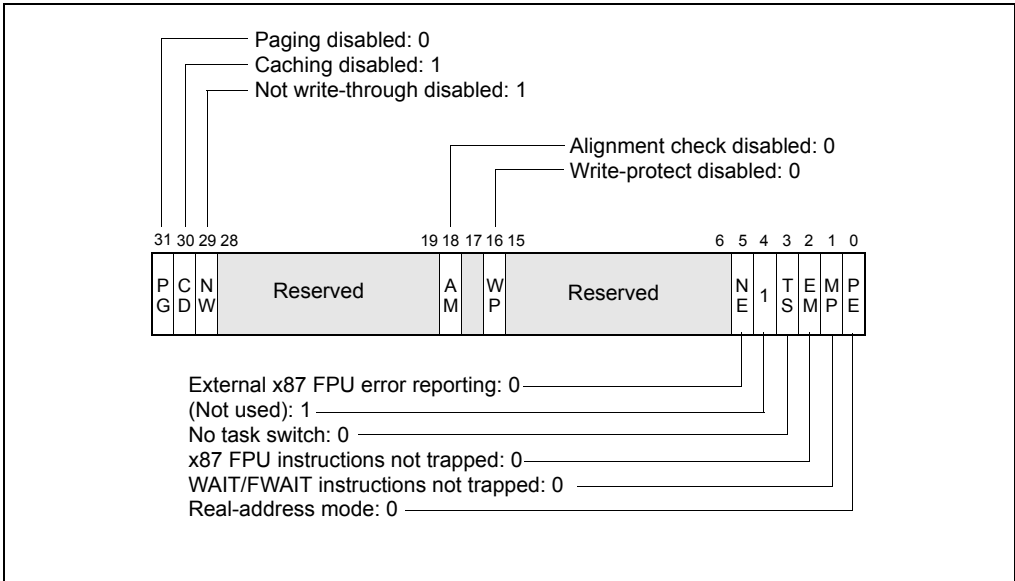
Paging disabled: 0
Caching disabled: 1
Not write-through disabled: 1

Alignment check disabled: 0
Write-protect disabled: 0

31 30 29 28 19 18 17 16 15 6 5 4 3 2 1 0

PG CD NW Reserved AM WP Reserved NE 1 TS EM MP PE

External x87 FPU error reporting: 0
(Not used): 1
No task switch: 0
x87 FPU instructions not trapped: 0
WAIT/FWAIT instructions not trapped: 0
Real-address mode: 0